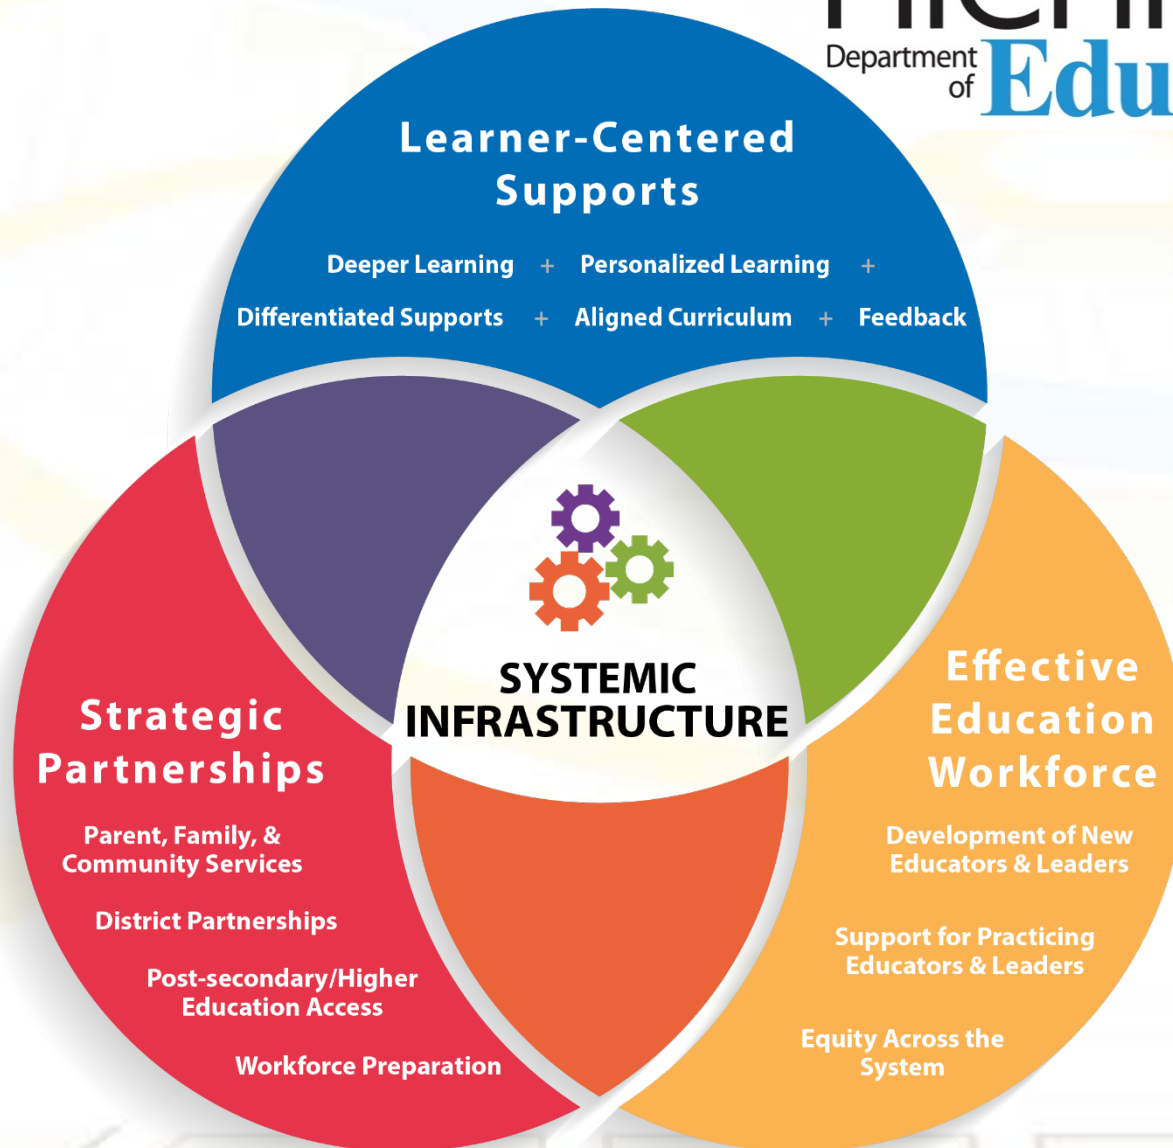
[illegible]

Department of Edu

Learner-Centered Supports

Deeper Learning + Personalized Learning + Differentiated Supports + Aligned Curriculum + Feedback

SYSTEMIC INFRASTRUCTURE

Strategic Partnerships

Parent, Family, & Community Services

District Partnerships

Post-secondary/Higher Education Access

Workforce Preparation

Effective Education Workforce

Development of New Educators & Leaders

Support for Practicing Educators & Leaders

Equity Across the System